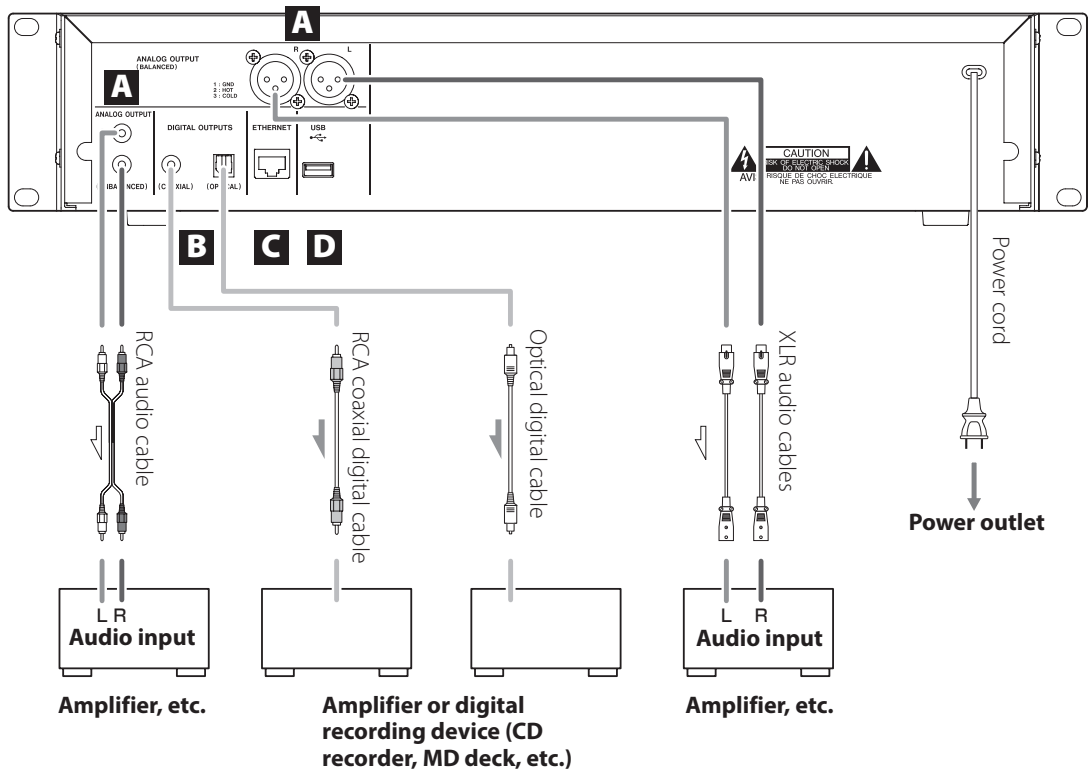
A

ANALOG OUTPUT (BALANCED)

1 : GND
2 : HOT
3 : COLD

R L

A

ANALOG OUTPUT

(UNBALANCED)

DIGITAL OUTPUTS

(COAXIAL) (OPTICAL)

ETHERNET

USB

CAUTION
RISK OF ELECTRIC SHOCK DO NOT OPEN
AVIS RISQUE DE CHOC ELECTRIQUE NE PAS OUVRIR.

B C D

RCA audio cable

RCA coaxial digital cable

Optical digital cable

XLR audio cables

Power cord

Power outlet

L R
Audio input

Amplifier, etc.

Amplifier or digital recording device (CD recorder, MD deck, etc.)

L R
Audio input

Amplifier, etc.